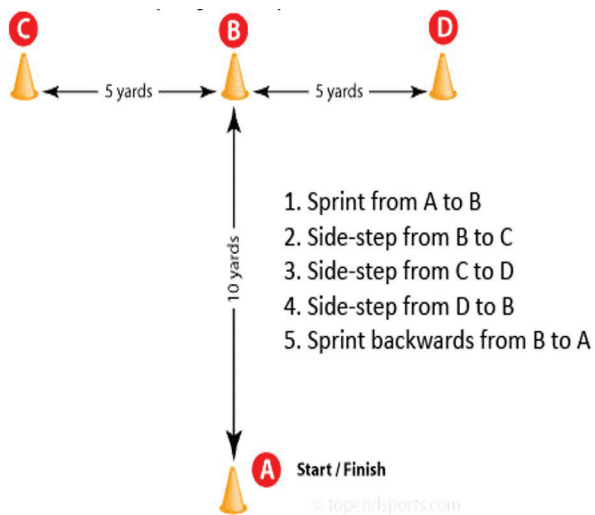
C

B

D

5 yards

5 yards

10 yards

1. Sprint from A to B
2. Side-step from B to C
3. Side-step from C to D
4. Side-step from D to B
5. Sprint backwards from B to A

A

Start / Finish

© topendsports.com